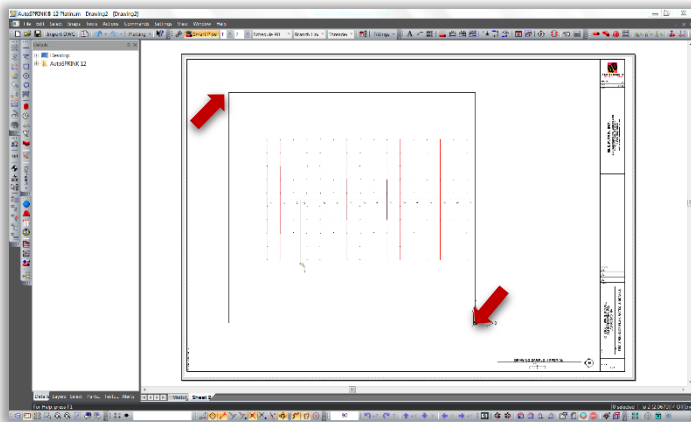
AutoSPRINK 12 Platinum - [Drawing2 : [Drawing2]]

File Edit Select Image Nodes Actions Commands Settings View Window Help

Import DWG

Drawings
AutoSPRINK 12

Details Layers Select Fittings Toolbox Alerts

Model Sheet 1

For Help press F1

Unlocked